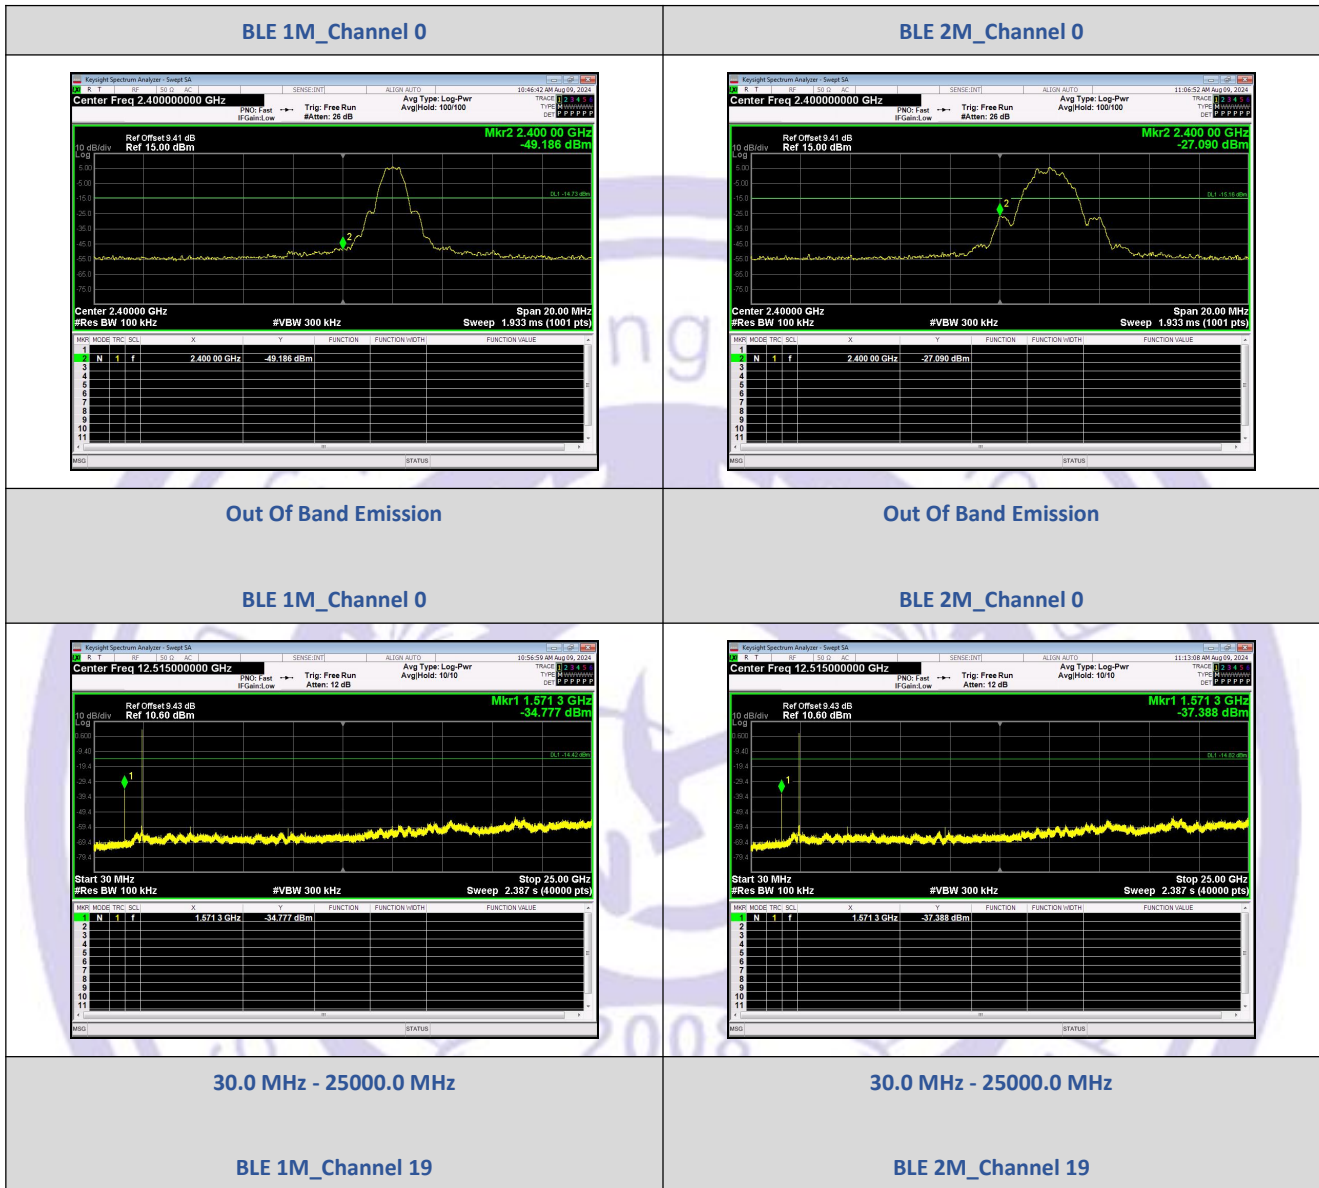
| BLE 1M_Channel 0 | BLE 2M_Channel 0 |
|---|---|
| Keysight Spectrum Analyzer - Swept SA<br>Center Freq 2.400000000 GHz<br>PNO: Fast IFGain:Low<br>Trig: Free Run #Atten: 26 dB<br>Avg Type: Log-Pwr Avg\|Hold: 100/100<br>10:46:42 AM Aug 09, 2024<br>Ref Offset 9.41 dB<br>10 dB/div Ref 15.00 dBm<br>Mkr2 2.400 00 GHz<br>-49.186 dBm<br>DL1 -14.73 dBm<br>Center 2.40000 GHz<br>#Res BW 100 kHz<br>#VBW 300 kHz<br>Span 20.00 MHz<br>Sweep 1.933 ms (1001 pts)<br>2 N 1 f 2.400 00 GHz -49.186 dBm<br>MSG STATUS | Keysight Spectrum Analyzer - Swept SA<br>Center Freq 2.400000000 GHz<br>PNO: Fast IFGain:Low<br>Trig: Free Run #Atten: 26 dB<br>Avg Type: Log-Pwr Avg\|Hold: 100/100<br>11:06:52 AM Aug 09, 2024<br>Ref Offset 9.41 dB<br>10 dB/div Ref 15.00 dBm<br>Mkr2 2.400 00 GHz<br>-27.090 dBm<br>DL1 -15.16 dBm<br>Center 2.40000 GHz<br>#Res BW 100 kHz<br>#VBW 300 kHz<br>Span 20.00 MHz<br>Sweep 1.933 ms (1001 pts)<br>2 N 1 f 2.400 00 GHz -27.090 dBm<br>MSG STATUS |
| Out Of Band Emission<br><br>BLE 1M_Channel 0 | Out Of Band Emission<br><br>BLE 2M_Channel 0 |
| Keysight Spectrum Analyzer - Swept SA<br>Center Freq 12.515000000 GHz<br>PNO: Fast IFGain:Low<br>Trig: Free Run Atten: 12 dB<br>Avg Type: Log-Pwr Avg\|Hold: 10/10<br>10:56:59 AM Aug 09, 2024<br>Ref Offset 9.43 dB<br>10 dB/div Ref 10.60 dBm<br>Mkr1 1.571 3 GHz<br>-34.777 dBm<br>DL1 -14.42 dBm<br>Start 30 MHz<br>#Res BW 100 kHz<br>#VBW 300 kHz<br>Stop 25.00 GHz<br>Sweep 2.387 s (40000 pts)<br>1 N 1 f 1.571 3 GHz -34.777 dBm<br>MSG STATUS | Keysight Spectrum Analyzer - Swept SA<br>Center Freq 12.515000000 GHz<br>PNO: Fast IFGain:Low<br>Trig: Free Run Atten: 12 dB<br>Avg Type: Log-Pwr Avg\|Hold: 10/10<br>11:13:08 AM Aug 09, 2024<br>Ref Offset 9.43 dB<br>10 dB/div Ref 10.60 dBm<br>Mkr1 1.571 3 GHz<br>-37.388 dBm<br>DL1 -14.82 dBm<br>Start 30 MHz<br>#Res BW 100 kHz<br>#VBW 300 kHz<br>Stop 25.00 GHz<br>Sweep 2.387 s (40000 pts)<br>1 N 1 f 1.571 3 GHz -37.388 dBm<br>MSG STATUS |
| 30.0 MHz - 25000.0 MHz<br><br>BLE 1M_Channel 19 | 30.0 MHz - 25000.0 MHz<br><br>BLE 2M_Channel 19 |